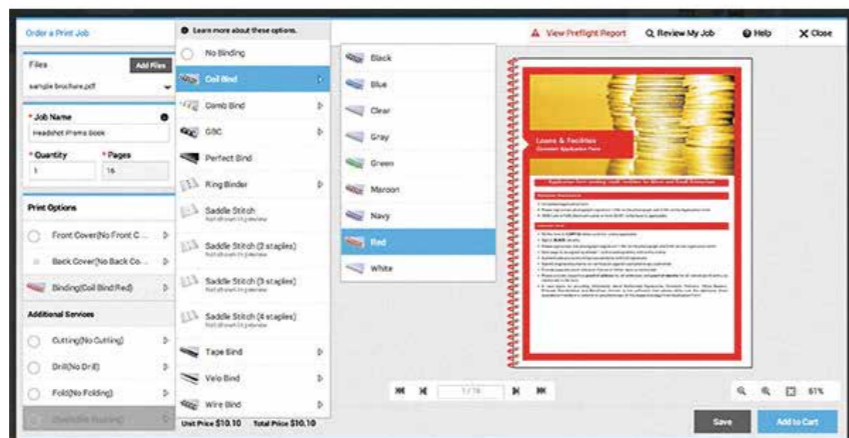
Order a Print Job

Files
Add Files
sample brochure.pdf

* Job Name
Headshot Promo Book

* Quantity
1
* Pages
16

Print Options

Front Cover(No Front C...
Back Cover(No Back Co...
Binding(Coil Bind:Red)

Additional Services

Cutting(No Cutting)
Drill(No Drill)
Fold(No Folding)
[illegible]

Learn more about these options.

No Binding
Coil Bind
Comb Bind
GBC
Perfect Bind
Ring Binder
Saddle Stitch
Saddle Stitch (2 staples)
Saddle Stitch (3 staples)
Saddle Stitch (4 staples)
Tape Bind
Velo Bind
Wire Bind

Unit Price $10.10 Total Price $10.10

Black
Blue
Clear
Gray
Green
Maroon
Navy
Red
White

View Preflight Report
Review My Job
Help
Close

Loans & Facilities
Customer Application Form

1 / 16

61%

Save
Add to Cart